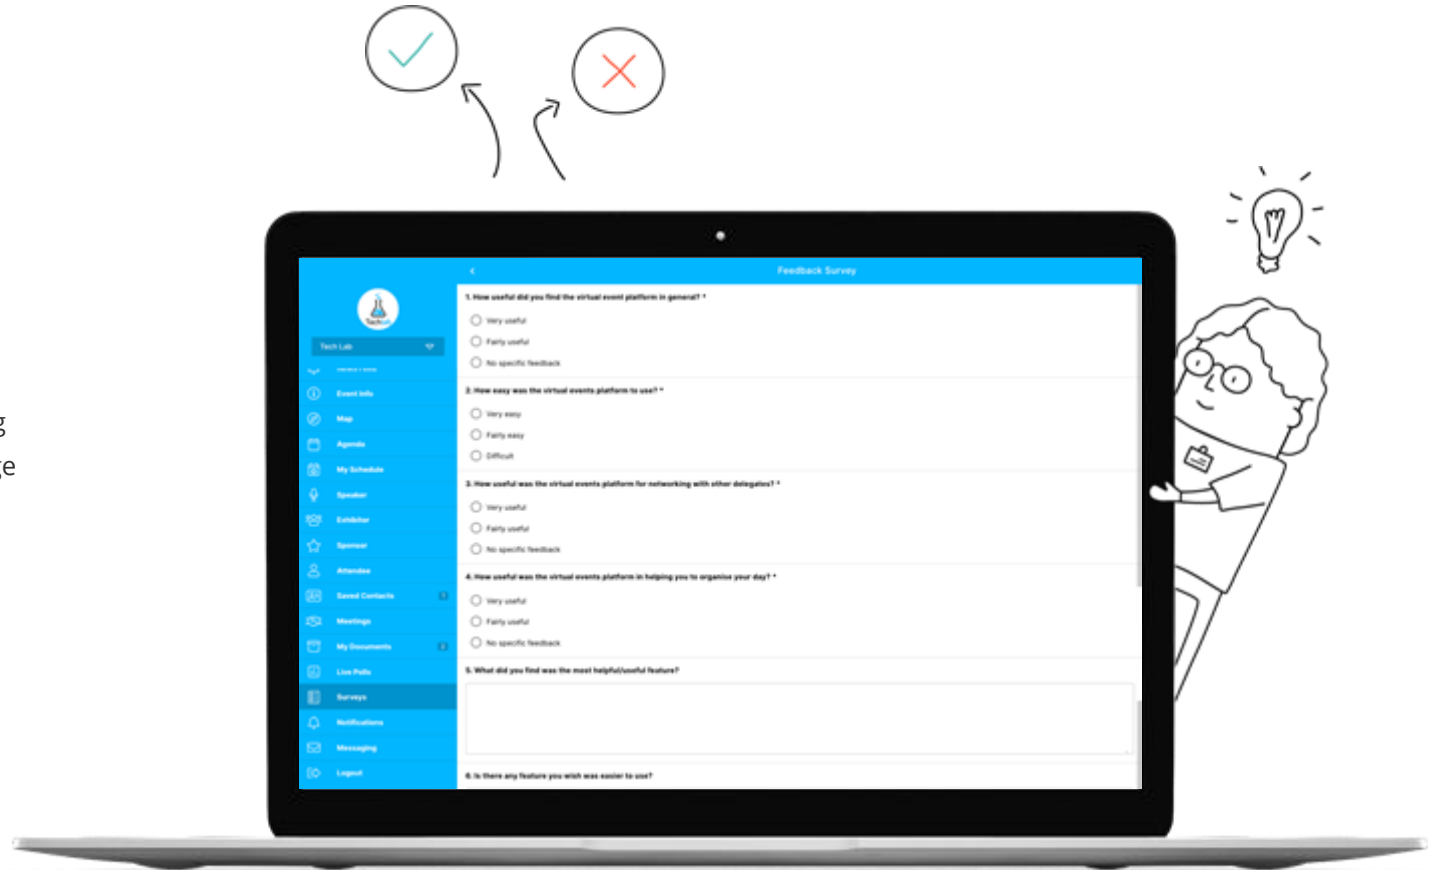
g
ke

TechLab

Tech Lab

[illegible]

Event Info

Map

Agenda

My Schedule

Speaker

Exhibitor

Sponsor

Attendee

Saved Contacts

Meetings

My Documents

Live Polls

Surveys

Notifications

Messaging

Logout

<

Feedback Survey

1. How useful did you find the virtual event platform in general? *

Very useful

Fairly useful

No specific feedback

2. How easy was the virtual events platform to use? *

Very easy

Fairly easy

Difficult

3. How useful was the virtual events platform for networking with other delegates? *

Very useful

Fairly useful

No specific feedback

4. How useful was the virtual events platform in helping you to organise your day? *

Very useful

Fairly useful

No specific feedback

5. What did you find was the most helpful/useful feature?

6. Is there any feature you wish was easier to use?